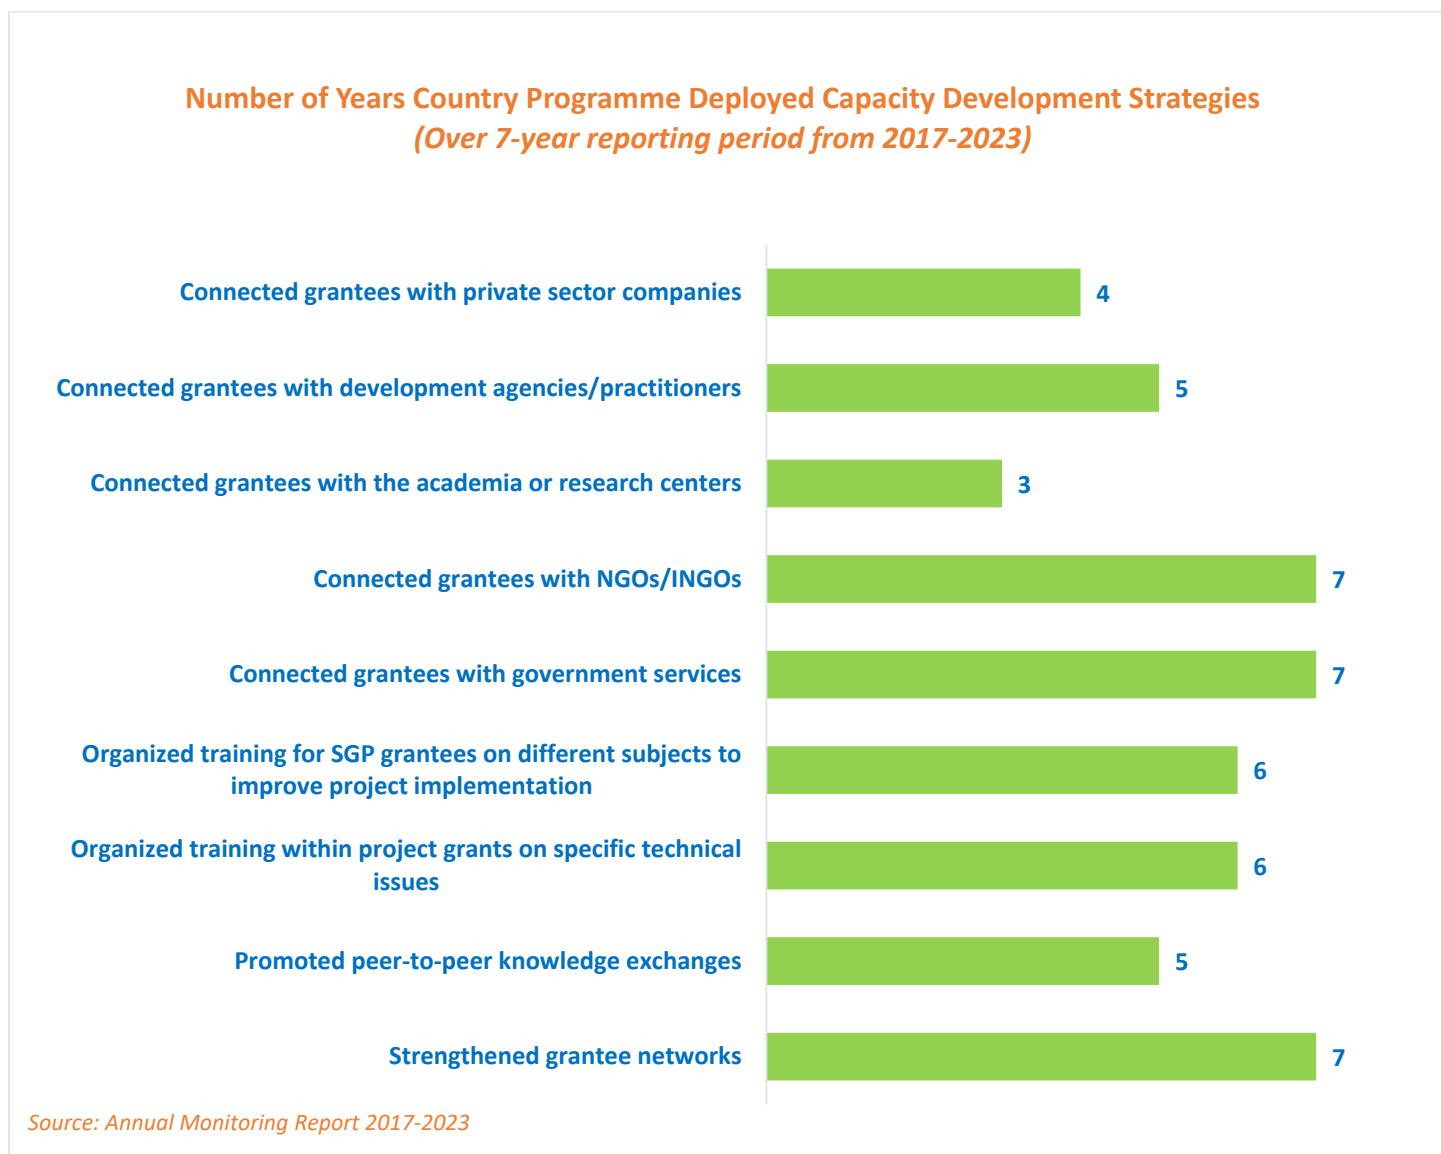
Number of Years Country Programme Deployed Capacity Development Strategies
(Over 7-year reporting period from 2017-2023)

Connected grantees with private sector companies 4

Connected grantees with development agencies/practitioners 5

Connected grantees with the academia or research centers 3

Connected grantees with NGOs/INGOs 7

Connected grantees with government services 7

Organized training for SGP grantees on different subjects to improve project implementation 6

Organized training within project grants on specific technical issues 6

Promoted peer-to-peer knowledge exchanges 5

Strengthened grantee networks 7

Source: Annual Monitoring Report 2017-2023